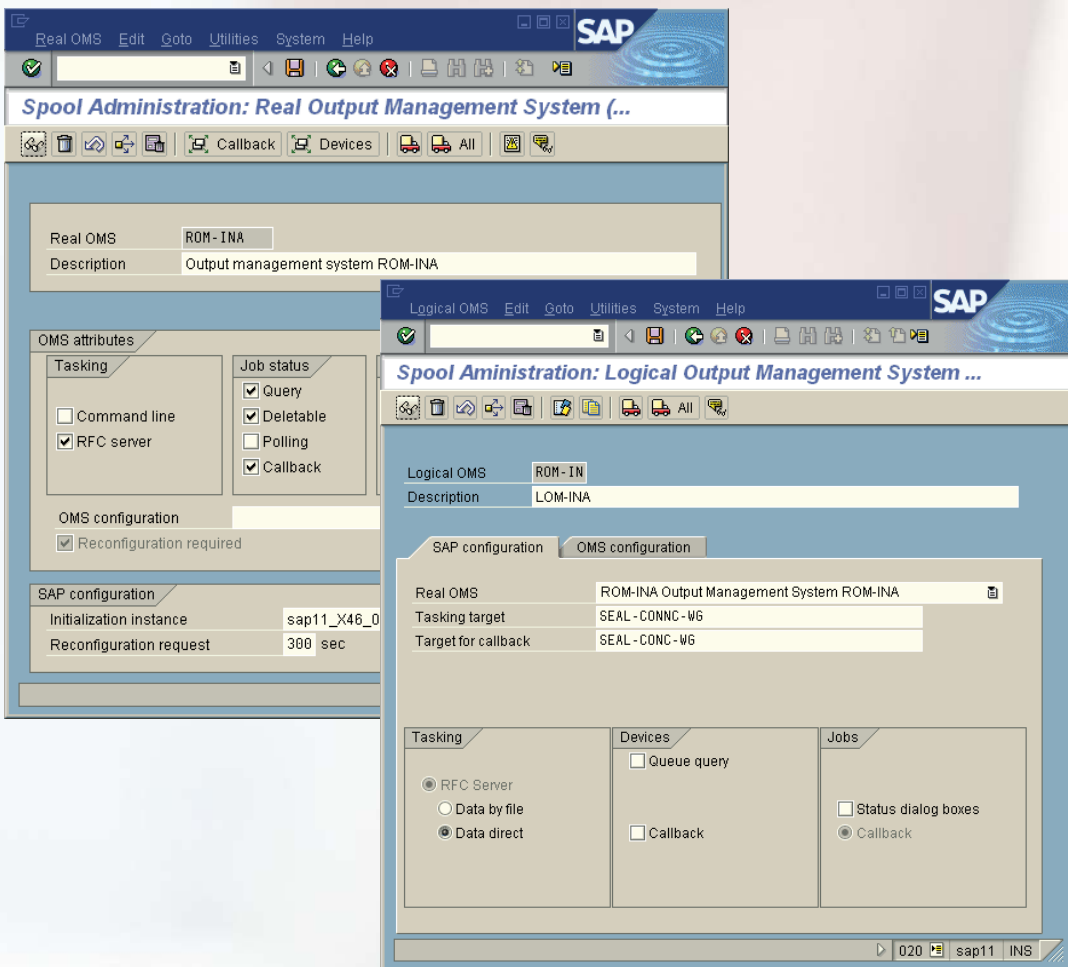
Real OMS Edit Goto Utilities System Help

SAP

Spool Administration: Real Output Management System (...

Callback Devices All

Real OMS ROM-INA
Description Output management system ROM-INA

OMS attributes
Tasking
Command line
RFC server

Job status
Query
Deletable
Polling
Callback

OMS configuration
Reconfiguration required

SAP configuration
Initialization instance sap11_X46_0
Reconfiguration request 300 sec

Logical OMS Edit Goto Utilities System Help

SAP

Spool Aministration: Logical Output Management System ...

All

Logical OMS ROM-IN
Description LOM-INA

SAP configuration OMS configuration

Real OMS ROM-INA Output Management System ROM-INA
Tasking target SEAL-CONNC-WG
Target for callback SEAL-CONC-WG

Tasking
RFC Server
Data by file
Data direct

Devices
Queue query
Callback

Jobs
Status dialog boxes
Callback

020 sap11 INS